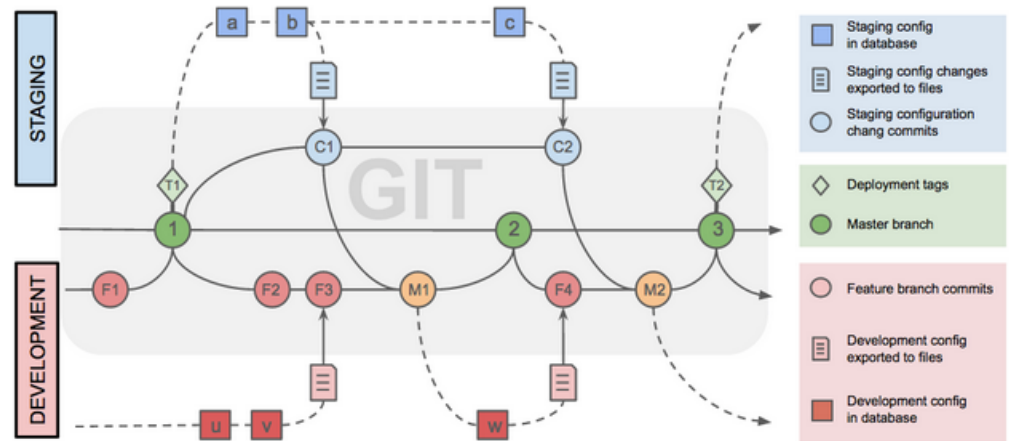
STAGING

a b c

C1 C2

T1 T2

GIT

1 2 3

F1 F2 F3 M1 F4 M2

DEVELOPMENT

u v w

Staging config in database

Staging config changes exported to files

Staging configuration chang commits

Deployment tags

Master branch

Feature branch commits

Development config exported to files

Development config in database